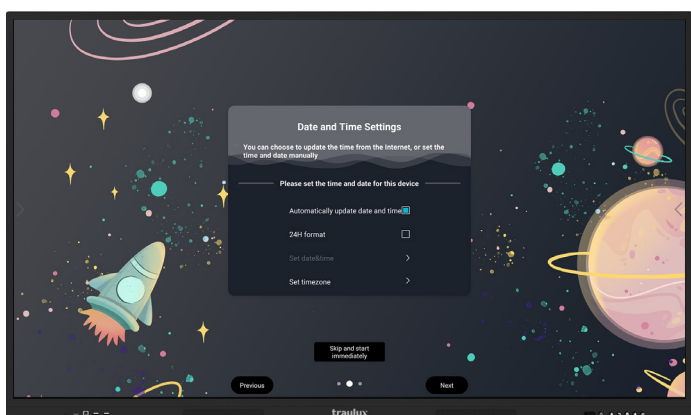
Date and Time Settings

You can choose to update the time from the Internet, or set the time and date manually

Please set the time and date for this device

Automatically update date and time

24H format

Set date&time

Set timezone

Skip and start immediately

Previous

Next

traulux